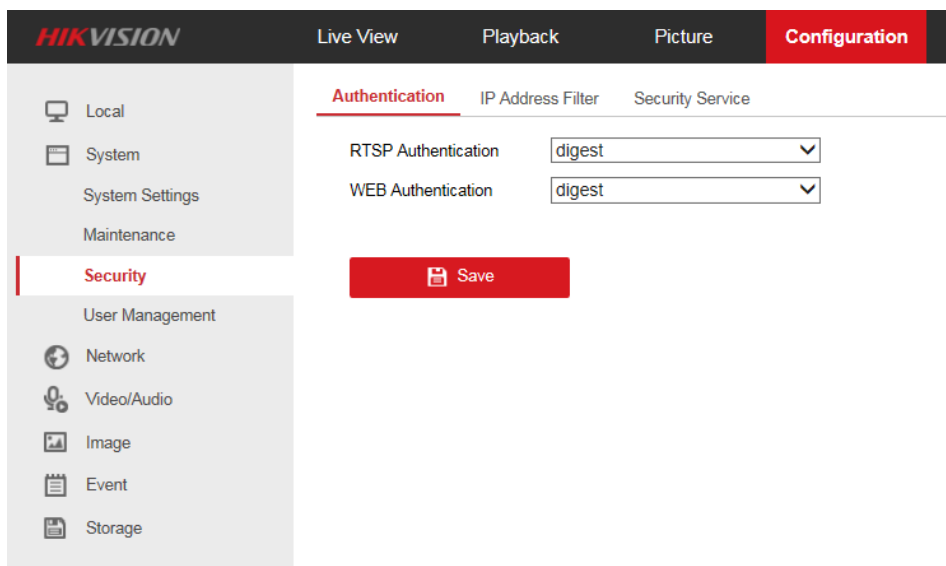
HIKVISION
Live View
Playback
Picture
Configuration

Local
System
System Settings
Maintenance
Security
User Management
Network
Video/Audio
Image
Event
Storage

Authentication
IP Address Filter
Security Service

RTSP Authentication digest
WEB Authentication digest

Save